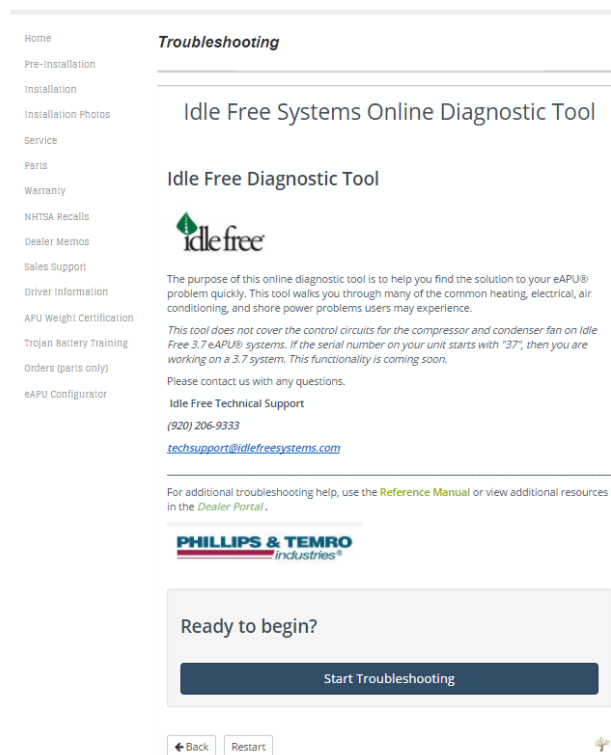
Home
Pre-Installation
Installation
Installation Photos
Service
Parts
Warranty
NHTSA Recalls
Dealer Memos
Sales Support
Driver Information
APU Weight Certification
Trojan Battery Training
Orders (parts only)
eAPU Configurator

Troubleshooting

Idle Free Systems Online Diagnostic Tool

Idle Free Diagnostic Tool

idle free

The purpose of this online diagnostic tool is to help you find the solution to your eAPU® problem quickly. This tool walks you through many of the common heating, electrical, air conditioning, and shore power problems users may experience.

This tool does not cover the control circuits for the compressor and condenser fan on Idle Free 3.7 eAPU® systems. If the serial number on your unit starts with "37", then you are working on a 3.7 system. This functionality is coming soon.

Please contact us with any questions.

Idle Free Technical Support

(920) 206-9333

techsupport@idlefreesystems.com

For additional troubleshooting help, use the Reference Manual or view additional resources in the Dealer Portal .

PHILLIPS & TEMRO industries®

Ready to begin?

Start Troubleshooting

Back Restart